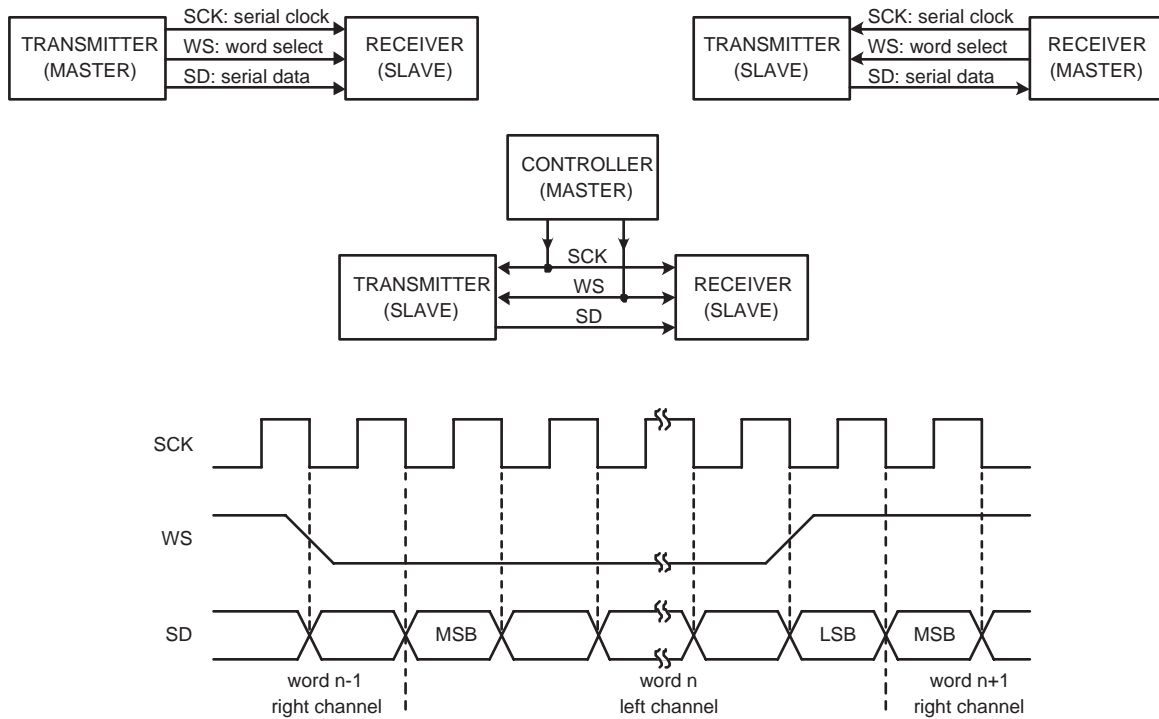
TRANSMITTER (MASTER)
SCK: serial clock
WS: word select
SD: serial data
RECEIVER (SLAVE)

TRANSMITTER (SLAVE)
SCK: serial clock
WS: word select
SD: serial data
RECEIVER (MASTER)

CONTROLLER (MASTER)
TRANSMITTER (SLAVE)
SCK
WS
SD
RECEIVER (SLAVE)

SCK
WS
SD
MSB
LSB
MSB
word n-1 right channel
word n left channel
word n+1 right channel